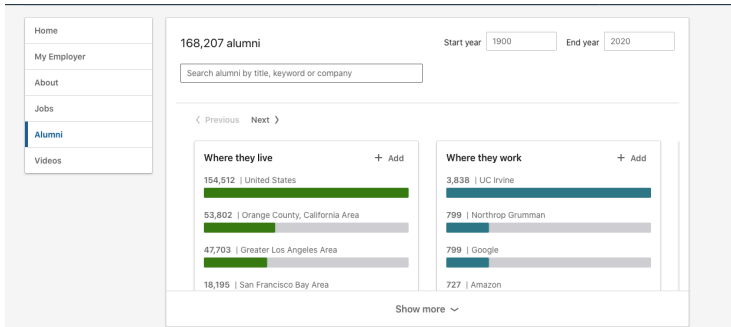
Home
My Employer
About
Jobs
Alumni
Videos

168,207 alumni

Start year 1900

End year 2020

Search alumni by title, keyword or company

‹ Previous Next ›

Where they live + Add

154,512 | United States

53,802 | Orange County, California Area

47,703 | Greater Los Angeles Area

18,195 | San Francisco Bay Area

Where they work + Add

3,838 | UC Irvine

799 | Northrop Grumman

799 | Google

727 | Amazon

Show more